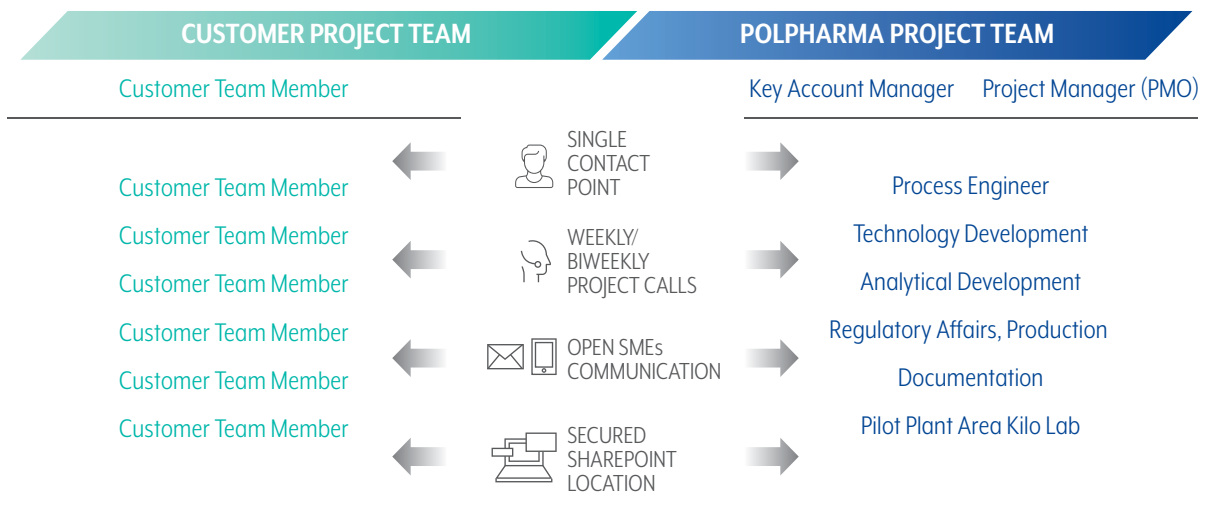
CUSTOMER PROJECT TEAM

POLPHARMA PROJECT TEAM

Customer Team Member

Key Account Manager Project Manager (PMO)

SINGLE CONTACT POINT

WEEKLY/ BIWEEKLY PROJECT CALLS

OPEN SMEs COMMUNICATION

SECURED SHAREPOINT LOCATION

Customer Team Member
Customer Team Member
Customer Team Member
Customer Team Member
Customer Team Member
Customer Team Member

Process Engineer
Technology Development
Analytical Development
Regulatory Affairs, Production
Documentation
Pilot Plant Area Kilo Lab